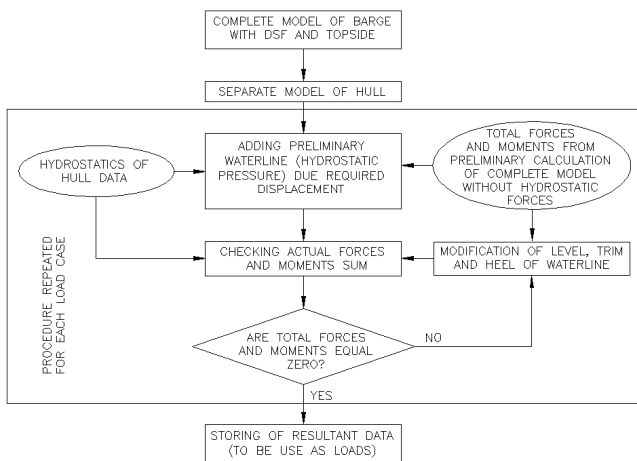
COMPLETE MODEL OF BARGE WITH DSF AND TOPSIDE

SEPARATE MODEL OF HULL

HYDROSTATICS OF HULL DATA

ADDING PRELIMINARY WATERLINE (HYDROSTATIC PRESSURE) DUE REQUIRED DISPLACEMENT

TOTAL FORCES AND MOMENTS FROM PRELIMINARY CALCULATION OF COMPLETE MODEL WITHOUT HYDROSTATIC FORCES

PROCEDURE REPEATED FOR EACH LOAD CASE

CHECKING ACTUAL FORCES AND MOMENTS SUM

MODIFICATION OF LEVEL, TRIM AND HEEL OF WATERLINE

ARE TOTAL FORCES AND MOMENTS EQUAL ZERO?

NO

YES

STORING OF RESULTANT DATA (TO BE USE AS LOADS)